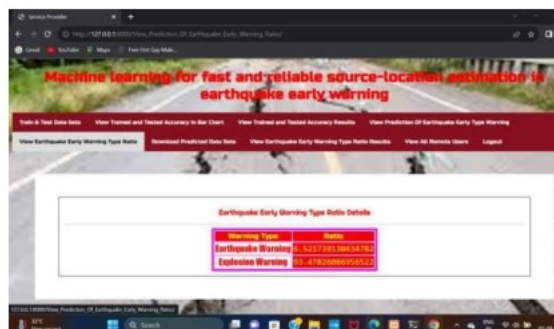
Service Provider
http://127.0.0.1:8000/View_Prediction_Of_Earthquake_Early_Warning_Ratio/
Gmail YouTube Maps Free Hot Guy Male...

Machine learning for fast and reliable source-location estimation in earthquake early warning

Train & Test Data Sets | View Trained and Tested Accuracy in Bar Chart | View Trained and Tested Accuracy Results | View Prediction Of Earthquake Early Type Warning
View Earthquake Early Warning Type Ratio | Download Predicted Data Sets | View Earthquake Early Warning Type Ratio Results | View All Remote Users | Logout

Earthquake Early Warning Type Ratio Details

| Warning Type | Ratio |
|---|---|
| Earthquake Warning | 6.521739130434782 |
| Explosion Warning | 93.47826086956522 |

127.0.0.1:8000/View_Prediction_Of_Earthquake_Early_Warning_Ratio/
Search